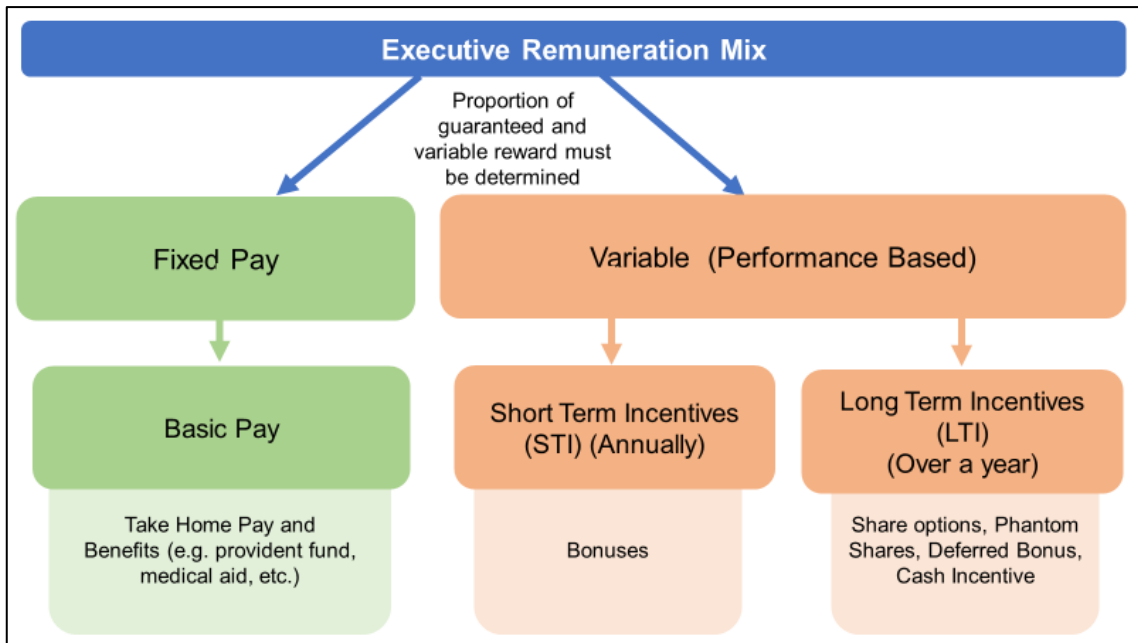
Executive Remuneration Mix

Proportion of guaranteed and variable reward must be determined

Fixed Pay

Variable (Performance Based)

Basic Pay

Short Term Incentives (STI) (Annually)

Long Term Incentives (LTI) (Over a year)

Take Home Pay and Benefits (e.g. provident fund, medical aid, etc.)

Bonuses

Share options, Phantom Shares, Deferred Bonus, Cash Incentive